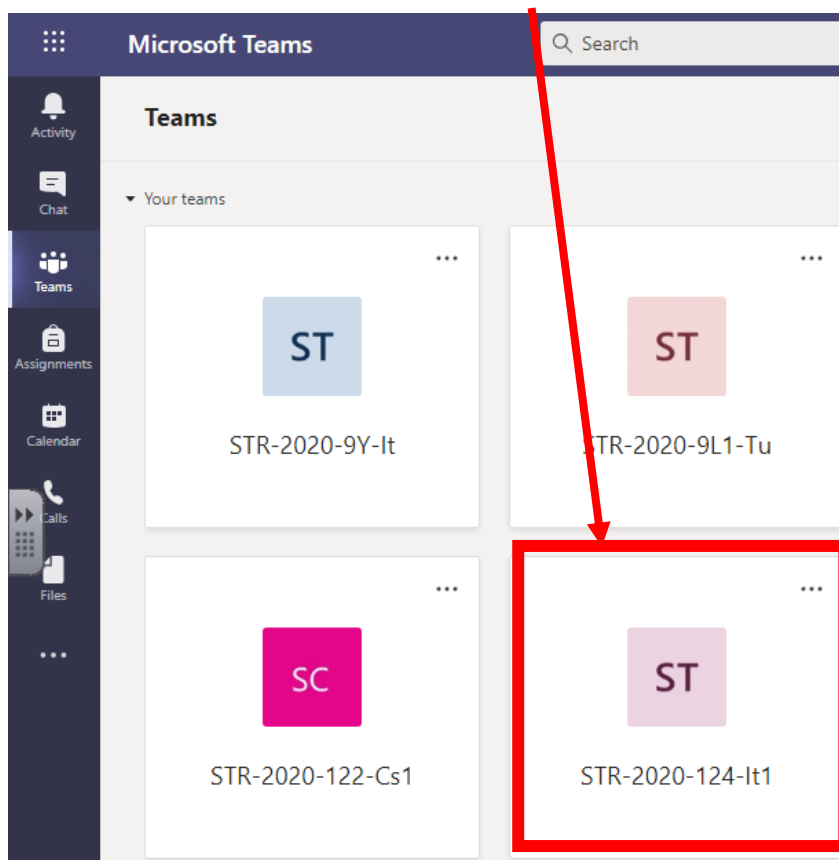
Microsoft Teams

Search

Activity

Chat

Teams

Assignments

Calendar

Calls

Files

...

Teams

Your teams

...

ST

STR-2020-9Y-It

...

ST

STR-2020-9L1-Tu

...

SC

STR-2020-122-Cs1

...

ST

STR-2020-124-It1